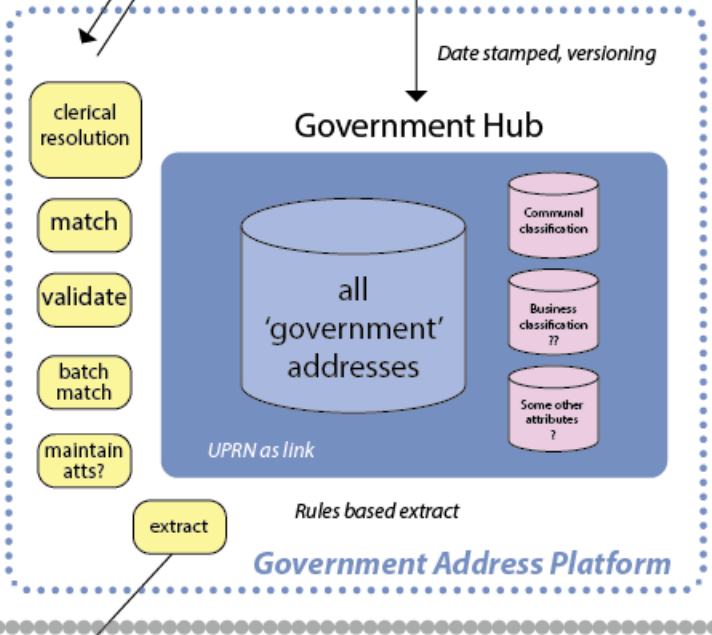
Date stamped, versioning

Government Hub

clerical resolution

match

validate

batch match

maintain atts?

all 'government' addresses

Communal classification

Business classification ??

Some other attributes ?

UPRN as link

Rules based extract

extract

Government Address Platform